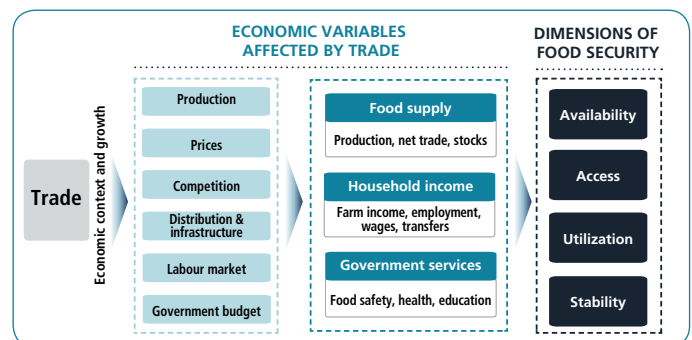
ECONOMIC VARIABLES AFFECTED BY TRADE

DIMENSIONS OF FOOD SECURITY

Trade

Economic context and growth

Production

Prices

Competition

Distribution & infrastructure

Labour market

Government budget

Food supply

Production, net trade, stocks

Household income

Farm income, employment, wages, transfers

Government services

Food safety, health, education

Availability

Access

Utilization

Stability